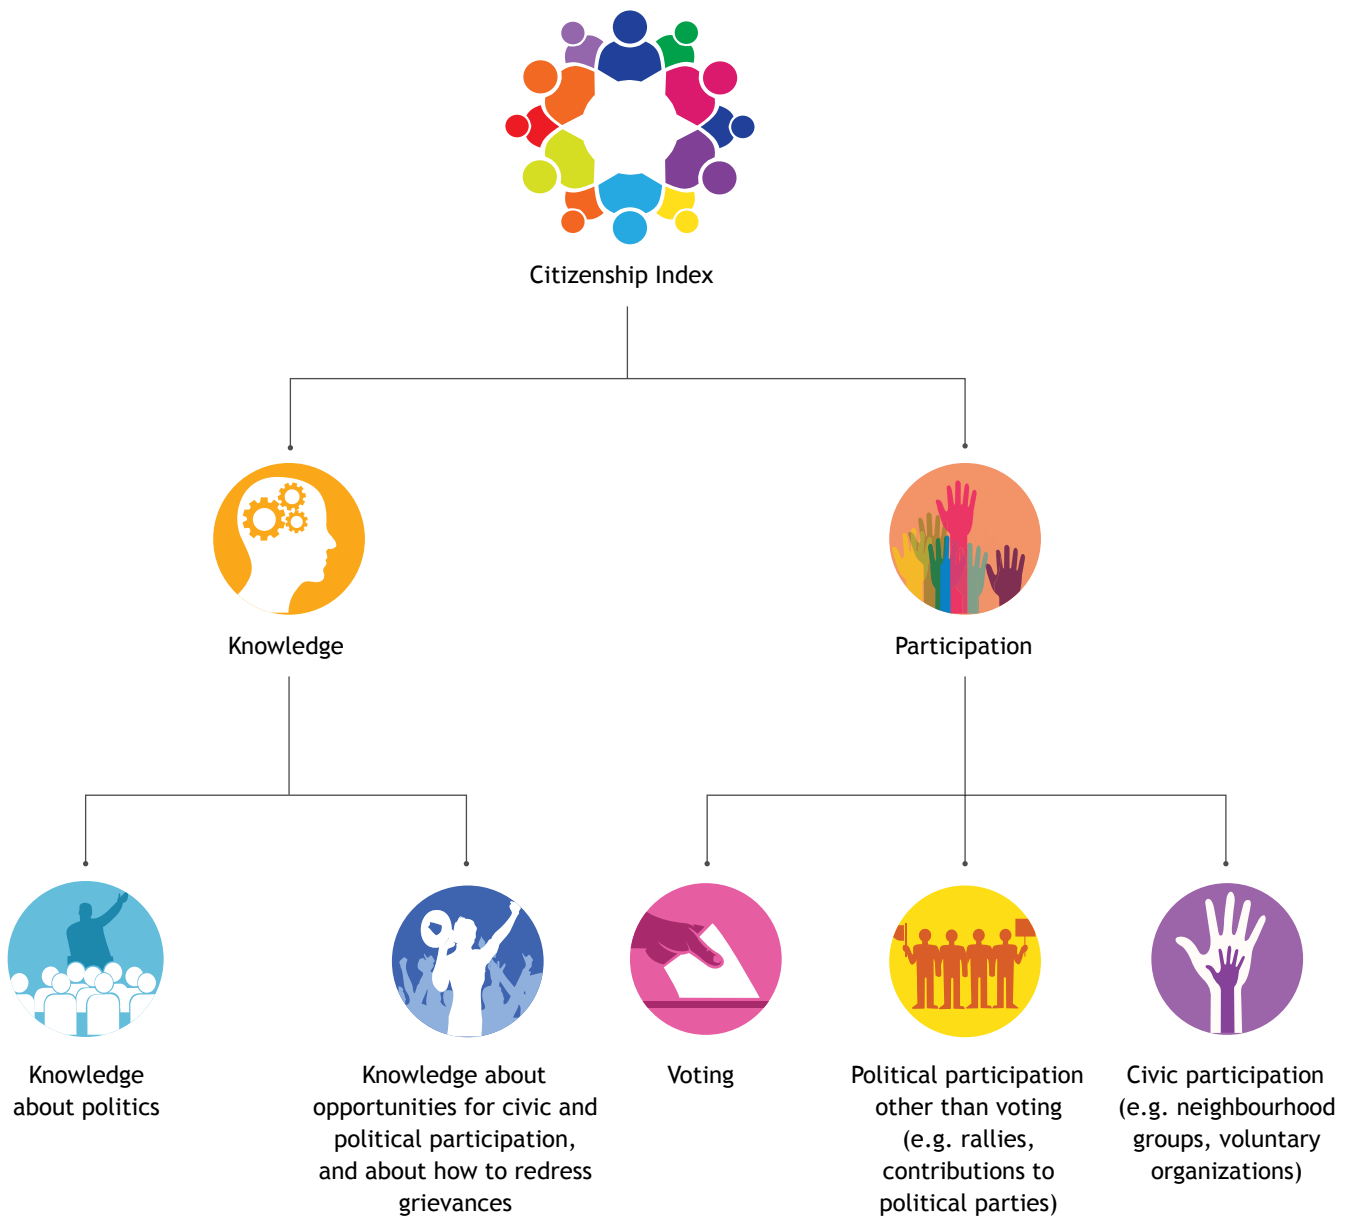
Citizenship Index

Knowledge

Participation

Knowledge about politics

Knowledge about opportunities for civic and political participation, and about how to redress grievances

Voting

Political participation other than voting (e.g. rallies, contributions to political parties)

Civic participation (e.g. neighbourhood groups, voluntary organizations)